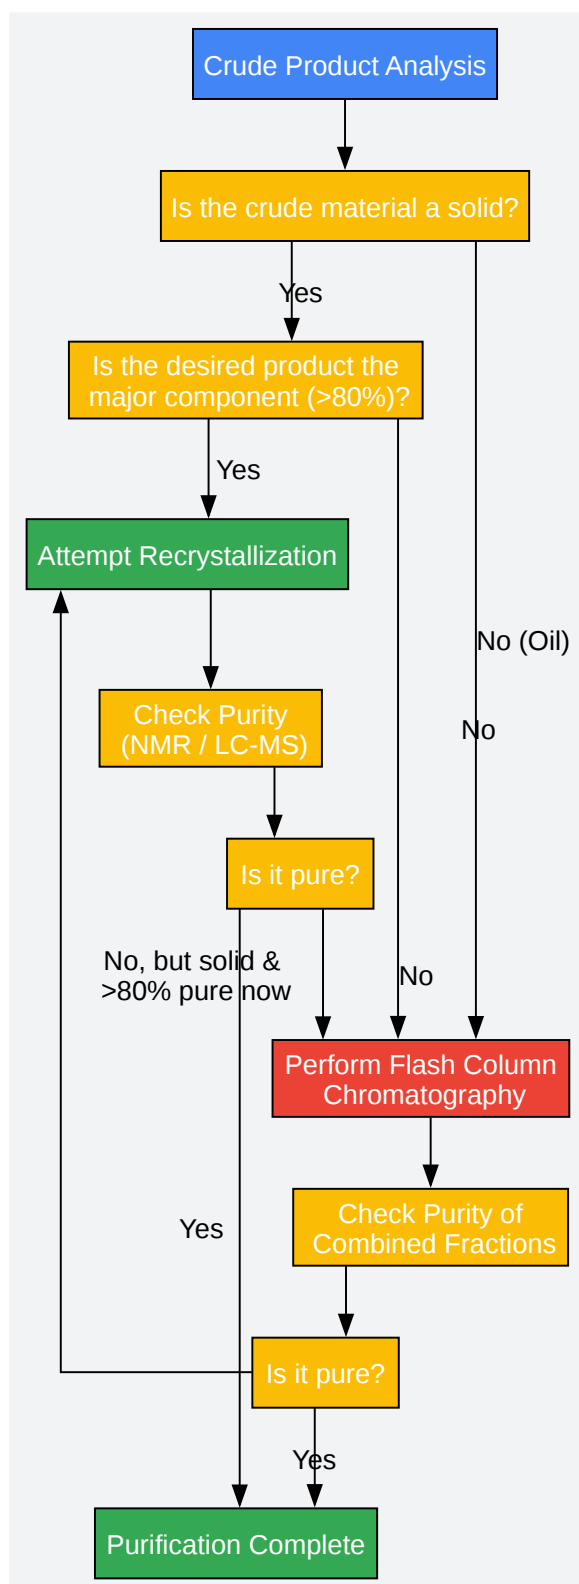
Crude Product Analysis

Is the crude material a solid?

Yes

Is the desired product the major component (>80%)?

Yes

Attempt Recrystallization

No (Oil)

No

Check Purity (NMR / LC-MS)

Is it pure?

No, but solid & >80% pure now

No

Perform Flash Column Chromatography

Yes

Check Purity of Combined Fractions

Is it pure?

Yes

Purification Complete